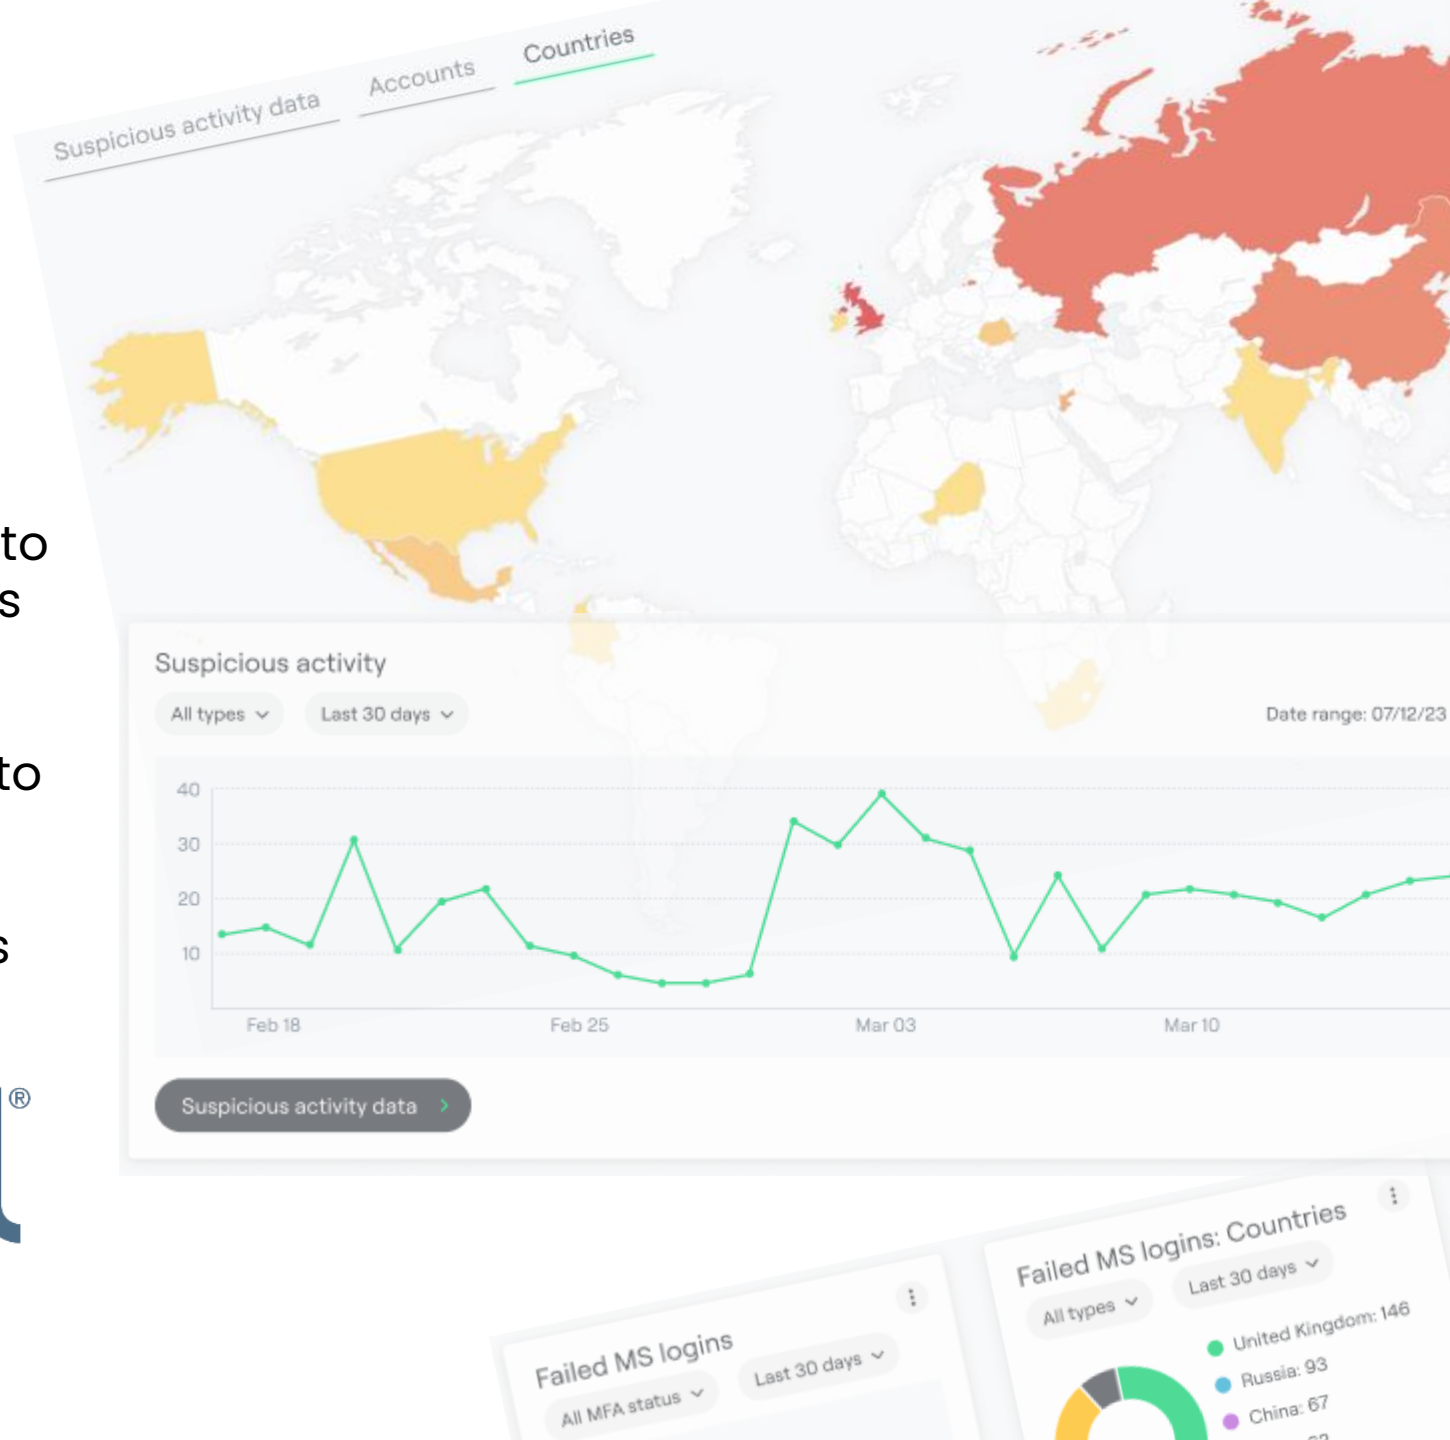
Suspicious activity data
Accounts
Countries

to
s

to

s

®

Suspicious activity
All types
Last 30 days
Date range: 07/12/23

40
30
20
10
Feb 18
Feb 25
Mar 03
Mar 10

Suspicious activity data

Failed MS logins
All MFA status
Last 30 days

Failed MS logins: Countries
All types
Last 30 days
United Kingdom: 146
Russia: 93
China: 67